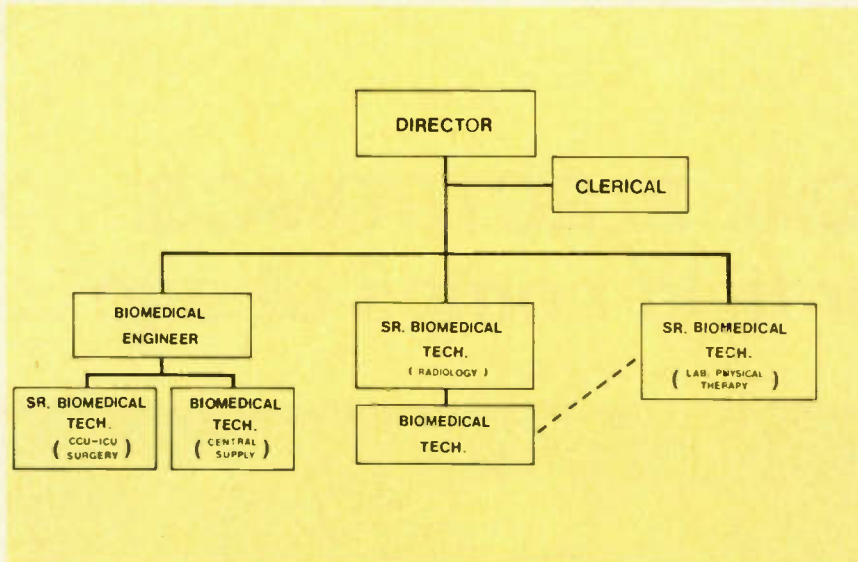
DIRECTOR

CLERICAL

BIOMEDICAL ENGINEER

SR. BIOMEDICAL TECH. ( CCU-ICU SURGERY )

BIOMEDICAL TECH. ( CENTRAL SUPPLY )

SR. BIOMEDICAL TECH. ( RADIOLOGY )

BIOMEDICAL TECH.

SR. BIOMEDICAL TECH. ( LAB. PHYSICAL THERAPY )